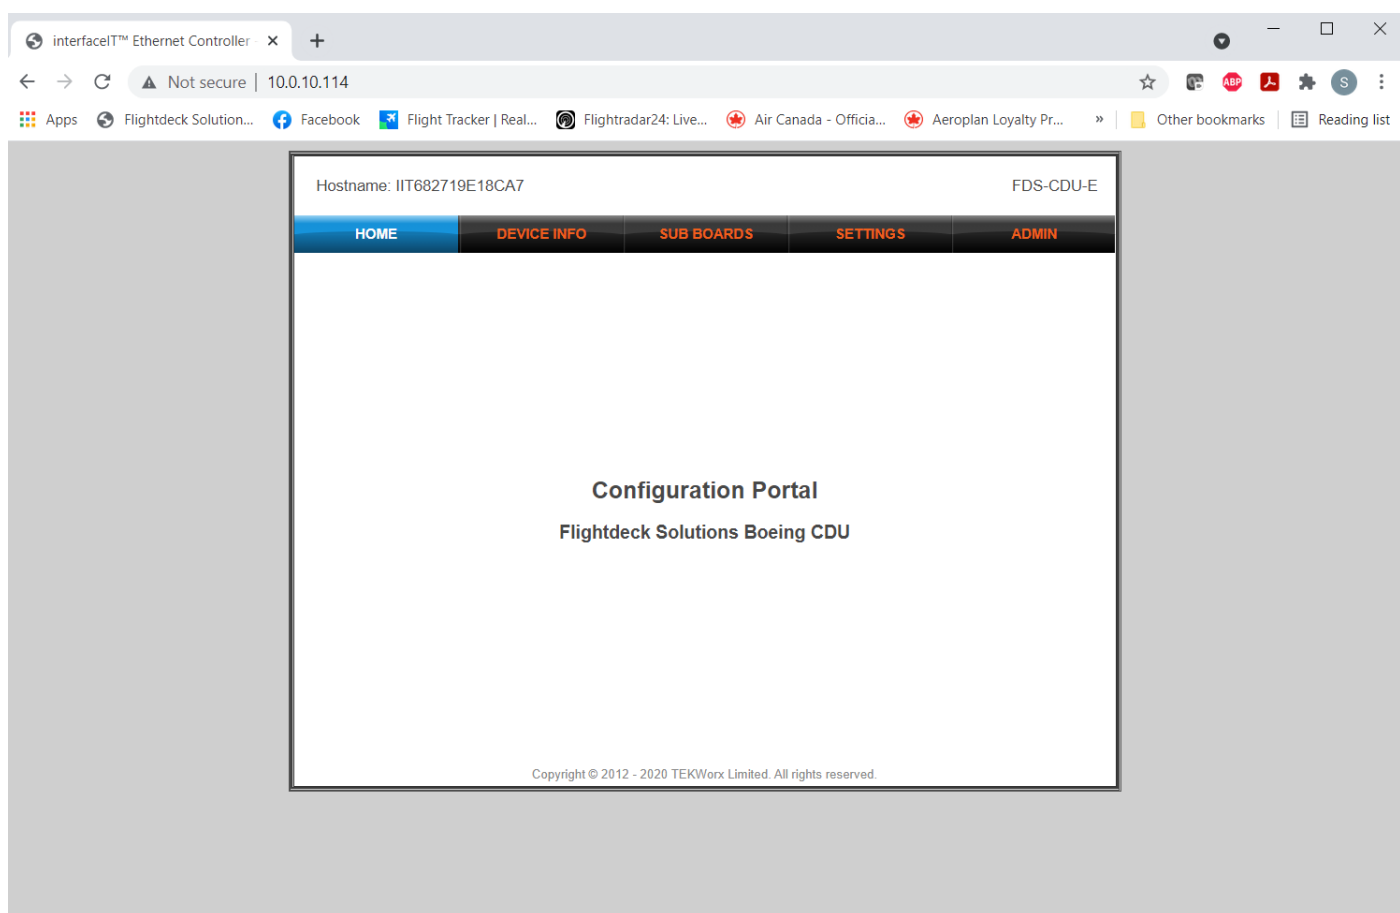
interfaceIT™ Ethernet Controller

Not secure | 10.0.10.114

Apps Flightdeck Solution... Facebook Flight Tracker | Real... Flightradar24: Live... Air Canada - Officia... Aeroplan Loyalty Pr... » Other bookmarks Reading list

Hostname: IIT682719E18CA7

FDS-CDU-E

HOME DEVICE INFO SUB BOARDS SETTINGS ADMIN

Configuration Portal

Flightdeck Solutions Boeing CDU

Copyright © 2012 - 2020 TEKWorx Limited. All rights reserved.